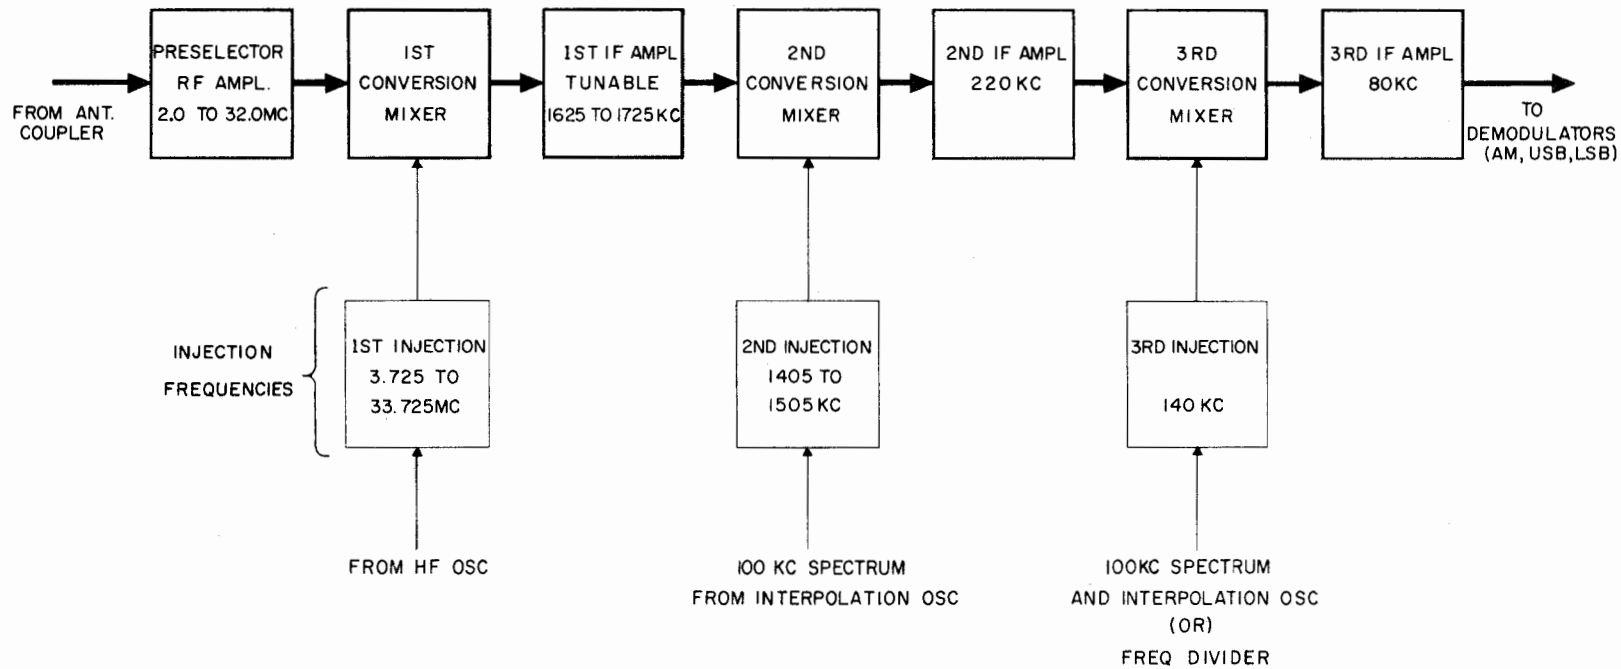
FROM ANT. COUPLER

PRESELECTOR RF AMPL. 2.0 TO 32.0MC

1ST CONVERSION MIXER

1ST IF AMPL TUNABLE 1625 TO 1725 KC

2ND CONVERSION MIXER

2ND IF AMPL 220 KC

3RD CONVERSION MIXER

3RD IF AMPL 80KC

TO DEMODULATORS (AM, USB, LSB)

INJECTION FREQUENCIES

1ST INJECTION 3.725 TO 33.725MC

2ND INJECTION 1405 TO 1505 KC

3RD INJECTION 140 KC

FROM HF OSC

100 KC SPECTRUM FROM INTERPOLATION OSC

100KC SPECTRUM AND INTERPOLATION OSC (OR) FREQ DIVIDER